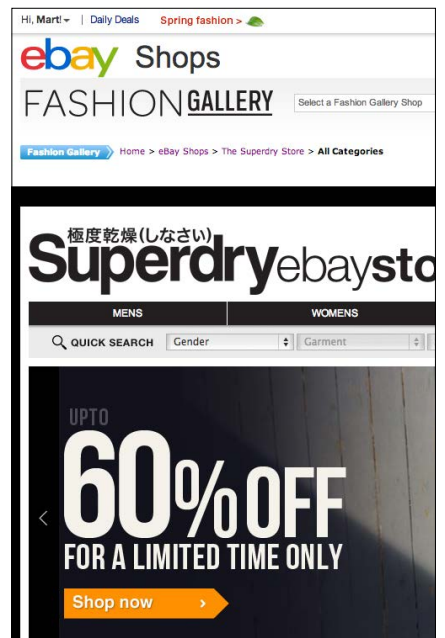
Hi, Mart! | Daily Deals Spring fashion >

ebay Shops

FASHION GALLERY

Select a Fashion Gallery Shop

Fashion Gallery Home > eBay Shops > The Superdry Store > All Categories

極度乾燥(しなさい)

Superdry ebaysto

MENS

WOMENS

QUICK SEARCH Gender Garment

UPTO

60% OFF

FOR A LIMITED TIME ONLY

Shop now ›